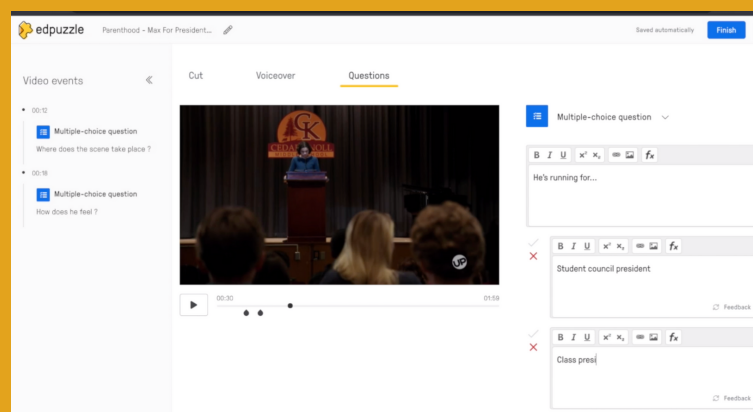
edpuzzle Parenthood - Max For President...

Saved automatically Finish

Video events «

00:12

Multiple-choice question

Where does the scene take place ?

00:18

Multiple-choice question

How does he feel ?

Cut Voiceover Questions

CK

CEDAR KNOLL

00:30 01:59

Multiple-choice question

B I U $x^2$ $x_2$ fx

He's running for...

B I U $x^2$ $x_2$ fx

Student council president

Feedback

B I U $x^2$ $x_2$ fx

Class presi

Feedback